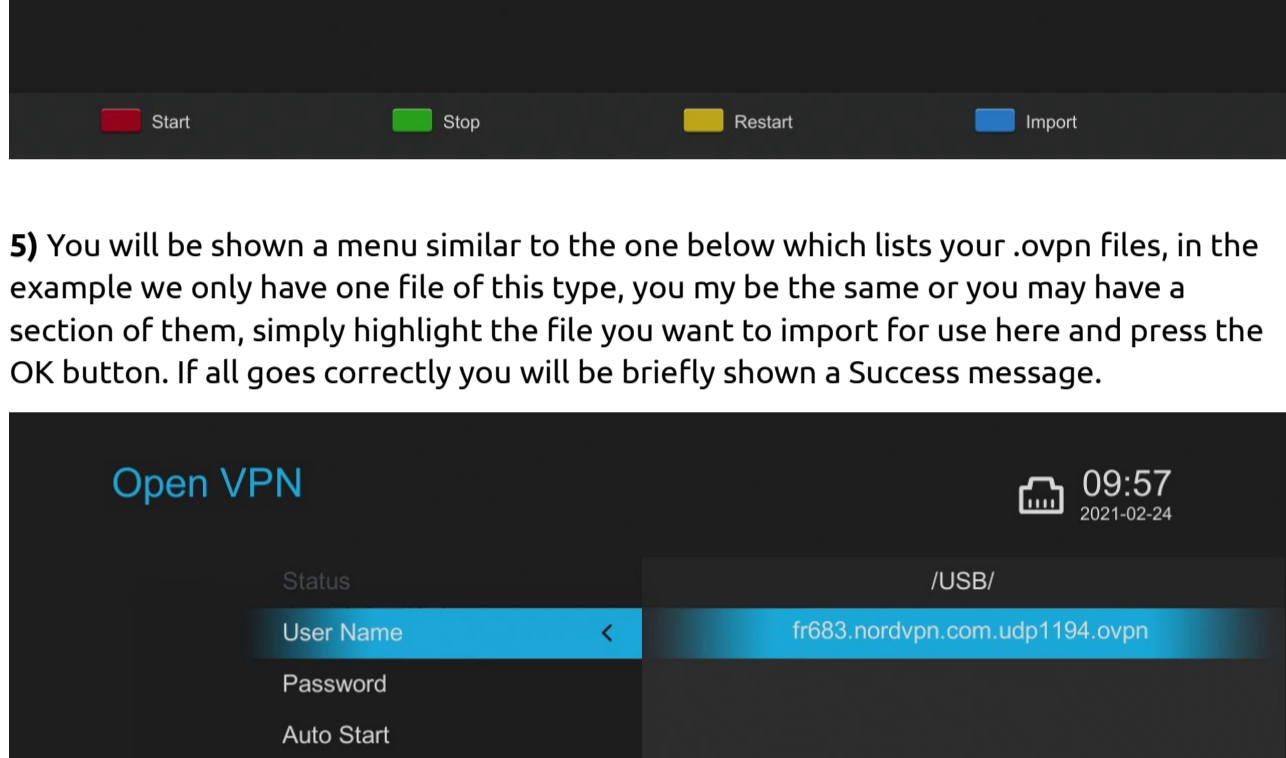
Start Stop Restart Import

**5)** You will be shown a menu similar to the one below which lists your .ovpn files, in the example we only have one file of this type, you my be the same or you may have a section of them, simply highlight the file you want to import for use here and press the OK button. If all goes correctly you will be briefly shown a Success message.

Open VPN

09:57
2021-02-24

Status
User Name <
Password
Auto Start

/USB/
fr683.nordvpn.com.udp1194.ovpn